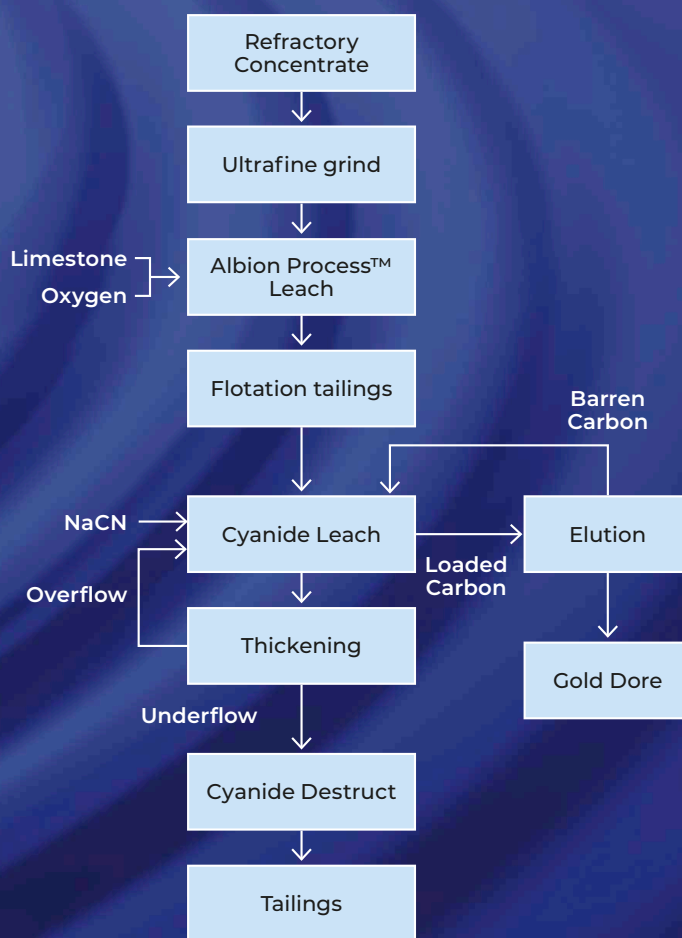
Refractory Concentrate

Ultrafine grind

Limestone

Oxygen

Albion Process™ Leach

Flotation tailings

Barren Carbon

NaCN

Cyanide Leach

Elution

Loaded Carbon

Overflow

Thickening

Gold Dore

Underflow

Cyanide Destruct

Tailings